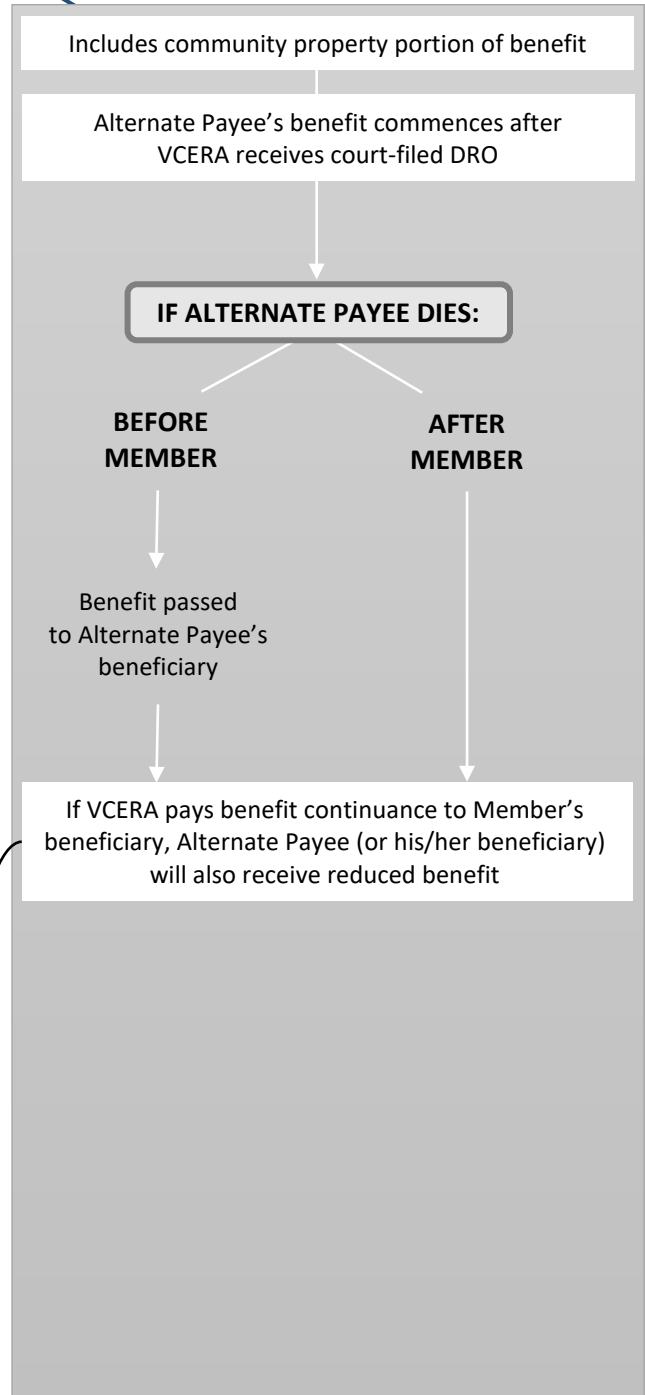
Includes community property portion of benefit

Alternate Payee's benefit commences after VCERA receives court-filed DRO

IF ALTERNATE PAYEE DIES:

BEFORE MEMBER

AFTER MEMBER

Benefit passed to Alternate Payee's beneficiary

If VCERA pays benefit continuance to Member's beneficiary, Alternate Payee (or his/her beneficiary) will also receive reduced benefit